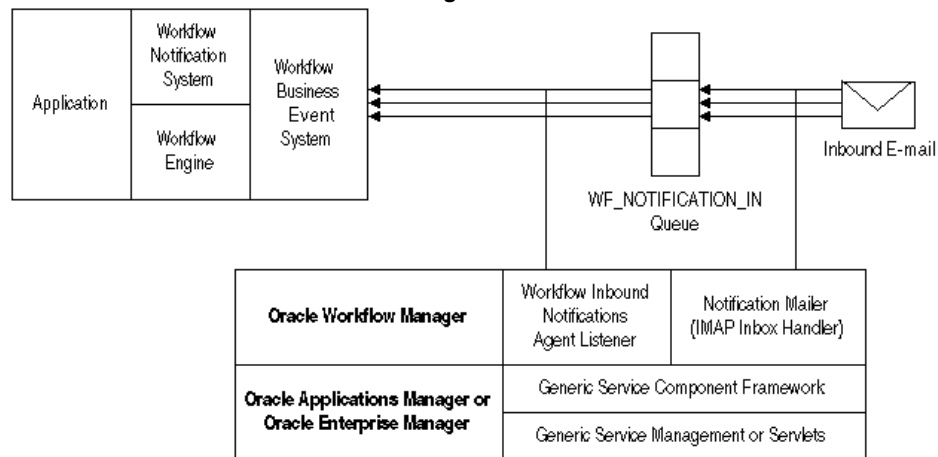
Application

Workflow Notification System

Workflow Engine

Workflow Business Event System

WF_NOTIFICATION_IN Queue

Inbound E-mail

Oracle Workflow Manager

Workflow Inbound Notifications Agent Listener

Notification Mailer (IMAP Inbox Handler)

Oracle Applications Manager or Oracle Enterprise Manager

Generic Service Component Framework

Generic Service Management or Servlets